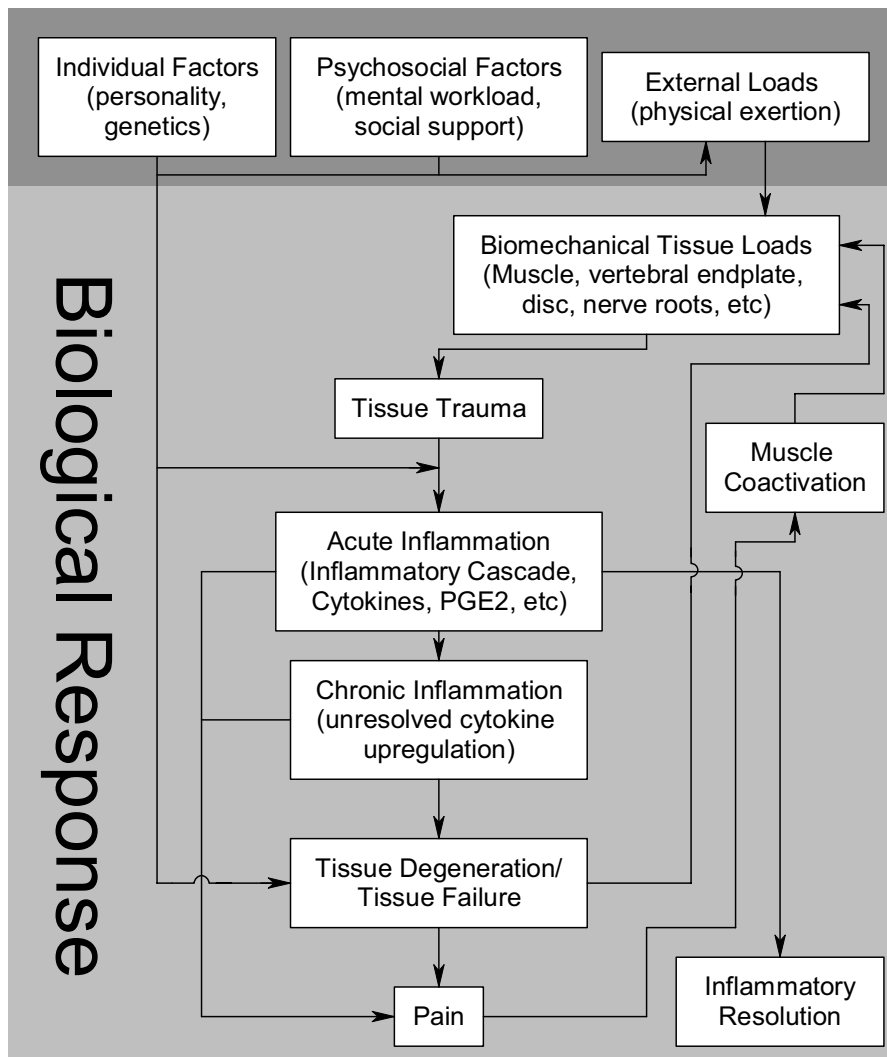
Individual Factors (personality, genetics)

Psychosocial Factors (mental workload, social support)

External Loads (physical exertion)

Biological Response

Biomechanical Tissue Loads (Muscle, vertebral endplate, disc, nerve roots, etc)

Tissue Trauma

Muscle Coactivation

Acute Inflammation (Inflammatory Cascade, Cytokines, PGE2, etc)

Chronic Inflammation (unresolved cytokine upregulation)

Tissue Degeneration/ Tissue Failure

Pain

Inflammatory Resolution